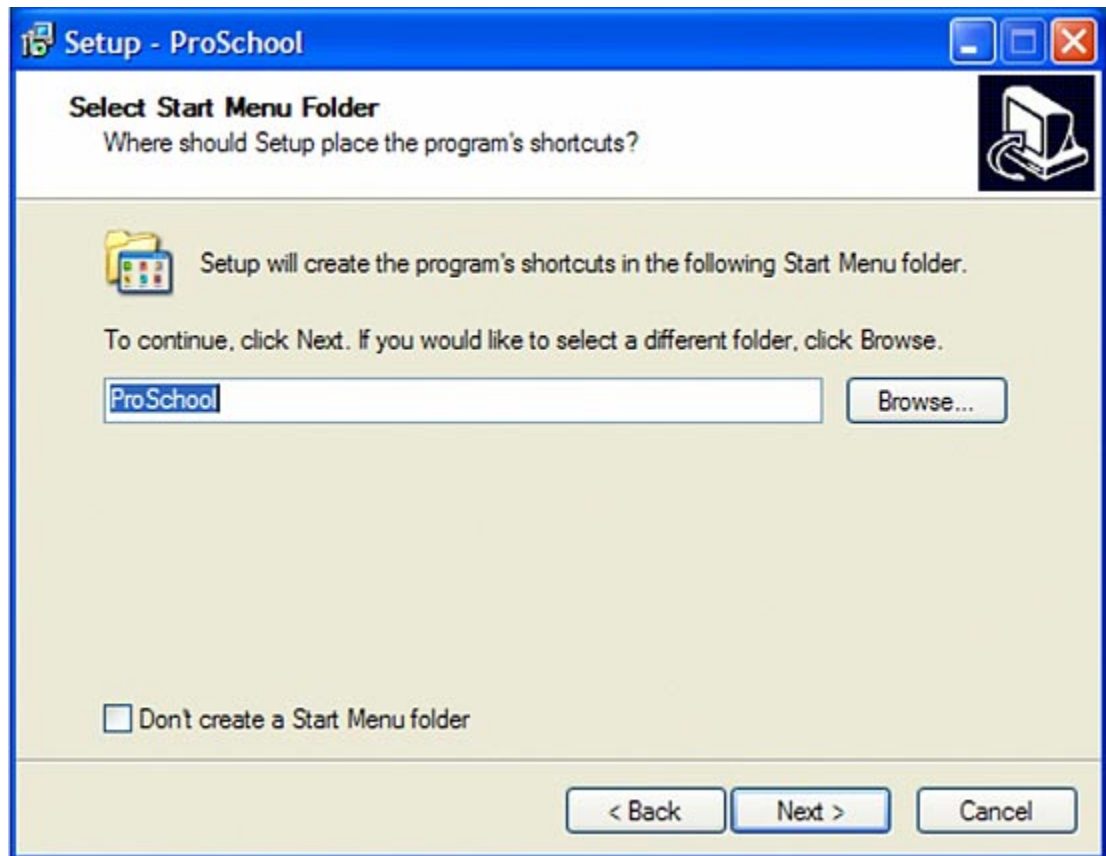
Setup - ProSchool

Select Start Menu Folder
Where should Setup place the program's shortcuts?

Setup will create the program's shortcuts in the following Start Menu folder.

To continue, click Next. If you would like to select a different folder, click Browse.

ProSchool

Browse...

Don't create a Start Menu folder

< Back

Next >

Cancel